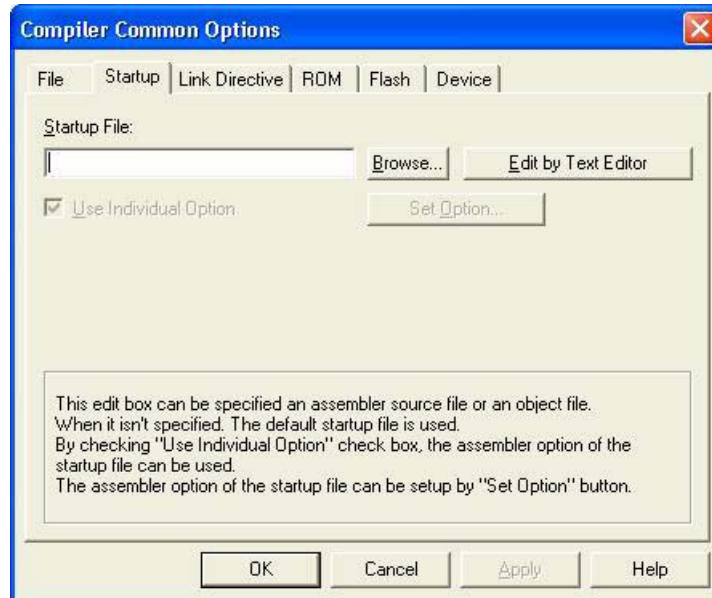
Compiler Common Options

File | Startup | Link Directive | ROM | Flash | Device

Startup File:

Browse... | Edit by Text Editor

Use Individual Option | Set Option...

This edit box can be specified an assembler source file or an object file.
When it isn't specified. The default startup file is used.
By checking "Use Individual Option" check box, the assembler option of the startup file can be used.
The assembler option of the startup file can be setup by "Set Option" button.

OK | Cancel | Apply | Help